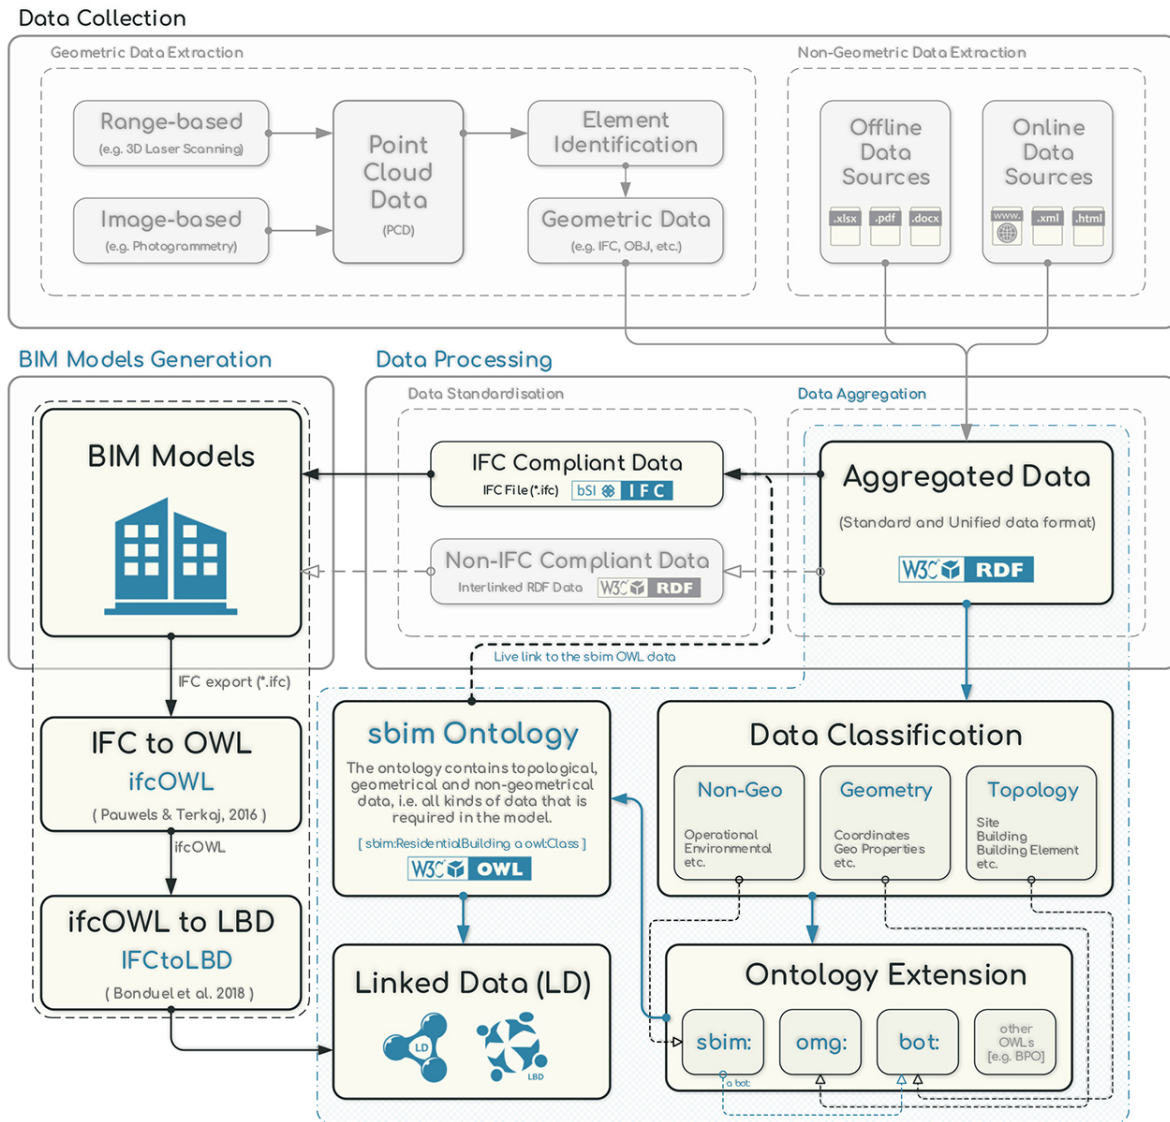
Data Collection

Geometric Data Extraction

Range-based
(e.g. 3D Laser Scanning)

Image-based
(e.g. Photogrammetry)

Point Cloud Data
(PCD)

Element Identification

Geometric Data
(e.g. IFC, OBJ, etc.)

Non-Geometric Data Extraction

Offline Data Sources
.xlsx .pdf .docx

Online Data Sources
www. .xml .html

BIM Models Generation

Data Processing

Data Standardisation

Data Aggregation

BIM Models

IFC Compliant Data
IFC File (*.ifc) bSI IFC

Non-IFC Compliant Data
Interlinked RDF Data W3C RDF

Aggregated Data
(Standard and Unified data format)
W3C RDF

Live link to the sbim OWL data

IFC export (*.ifc)

IFC to OWL
ifcOWL
( Pauwels & Terkaj, 2016 )

ifcOWL

ifcOWL to LBD
IFCtoLBD
( Bonduel et al. 2018 )

sbim Ontology
The ontology contains topological, geometrical and non-geometrical data, i.e. all kinds of data that is required in the model.
[ sbim:ResidentialBuilding a owl:Class ]
W3C OWL

Data Classification

Non-Geo
Operational
Environmental
etc.

Geometry
Coordinates
Geo Properties
etc.

Topology
Site
Building
Building Element
etc.

Linked Data (LD)
LD
LBD

Ontology Extension
sbim:
omg:
bot:
other OWLs [e.g. BPO]
a bot: